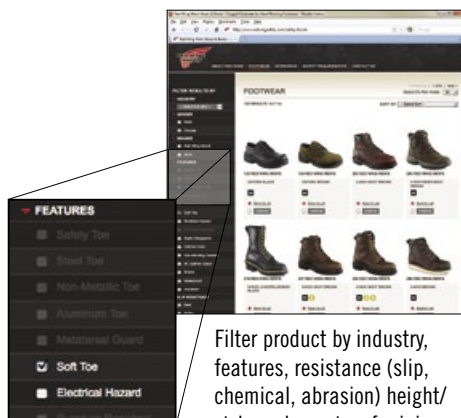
FOOTWEAR

FEATURES

Safety Toe

Steel Toe

Non-Metallic Toe

Aluminum Toe

Metatarsal Guard

Soft Toe

Electrical Hazard

Filter product by industry, features, resistance (slip, chemical, abrasion) height/